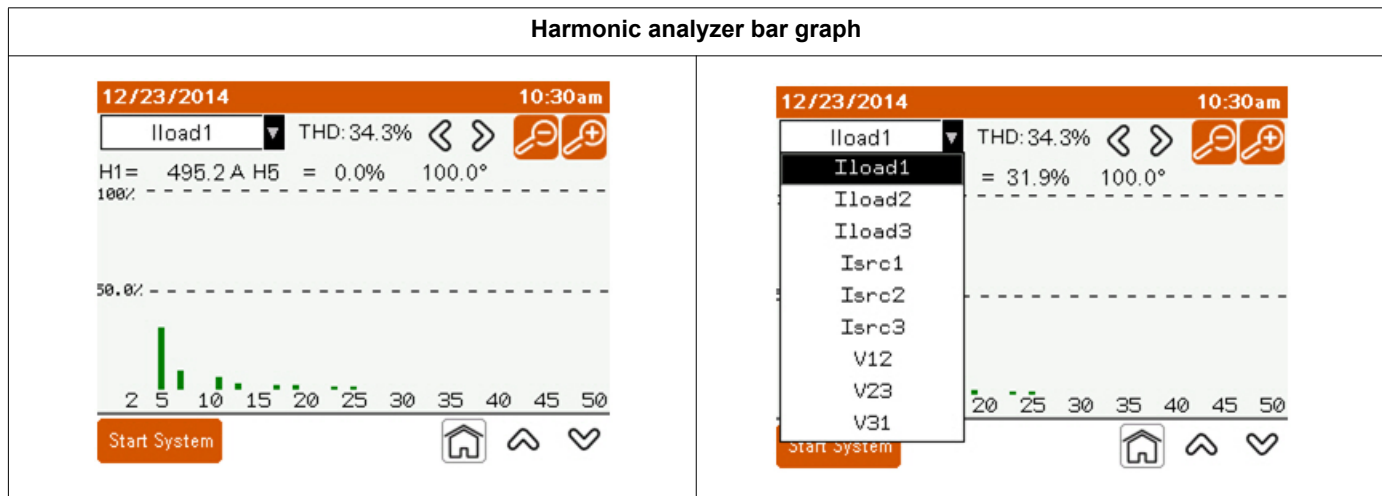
Harmonic analyzer bar graph

12/23/2014 10:30am

Iload1 THD: 34.3%

H1= 495.2 A H5 = 0.0% 100.0°

100%

50.0%

2 5 10 15 20 25 30 35 40 45 50

Start System

12/23/2014 10:30am

Iload1 THD: 34.3%

Iload1
Iload2
Iload3
Isrc1
Isrc2
Isrc3
V12
V23
V31

= 31.9% 100.0°

20 25 30 35 40 45 50

Start System